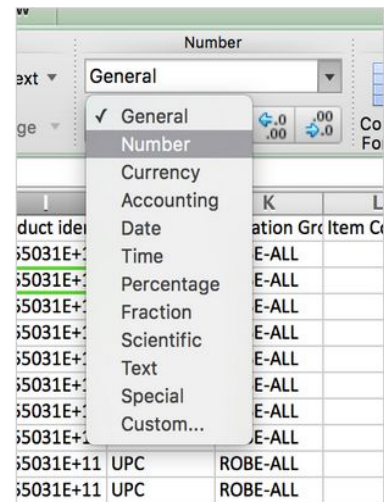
w

Number

ext

General

ge

✓ General
Number
Currency
Accounting
Date
Time
Percentage
Fraction
Scientific
Text
Special
Custom...

$\leftarrow^{.0}_{.00}$ $^{.00}_{\rightarrow .0}$

Co
Fo

I

K

L

duct ider

ation Gro

Item Co

55031E+1

ROBE-ALL

55031E+1

E-ALL

55031E+1

E-ALL

55031E+1

E-ALL

55031E+1

E-ALL

55031E+1

E-ALL

55031E+1

E-ALL

55031E+1

E-ALL

55031E+1

E-ALL

55031E+11 UPC

ROBE-ALL

55031E+11 UPC

ROBE-ALL